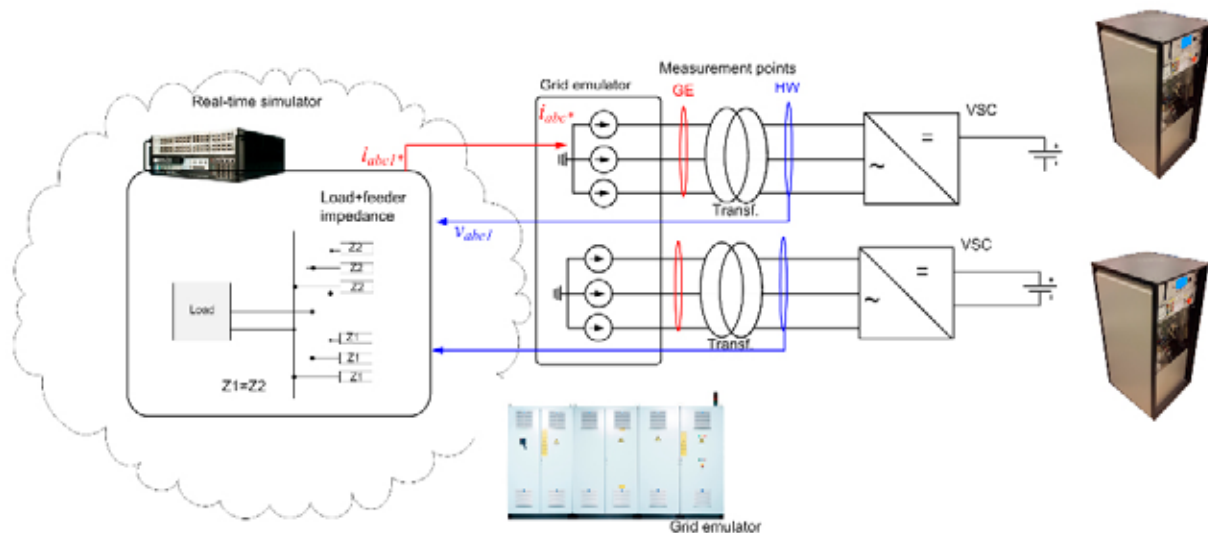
Real-time simulator

$i_{abc1*}$

Load+feeder impedance

$v_{abc1}$

Z2
Z2
Z2

Load

Z1
Z1
Z1

Z1=Z2

Grid emulator

$i_{abc*}$

Measurement points

GE

HW

Transf.

Transf.

VSC

=

~

VSC

=

~

Grid emulator